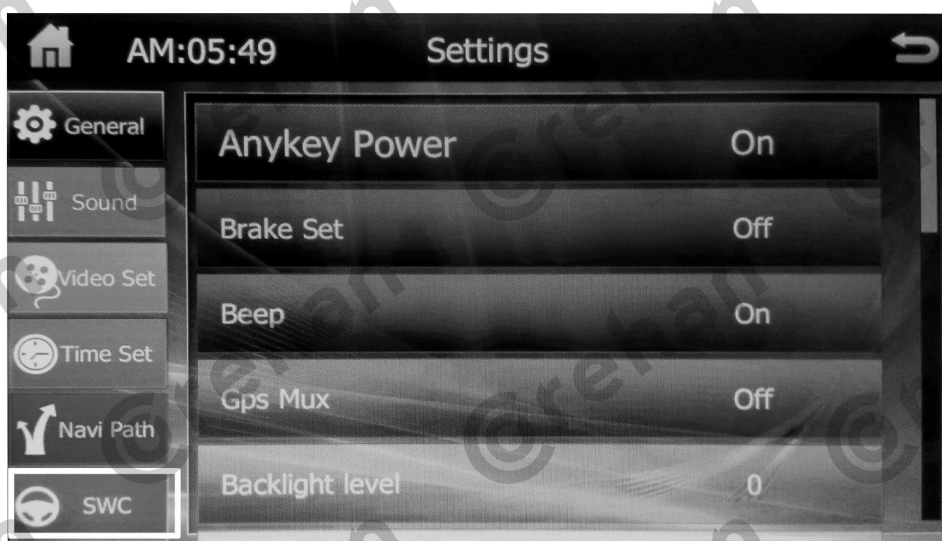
AM:05:49 Settings

General
Sound
Video Set
Time Set
Navi Path
SWC

| | |
|---|---|
| Anykey Power | On |
| Brake Set | Off |
| Beep | On |
| Gps Mux | Off |
| Backlight level | 0 |

©rehan ©rehan ©rehan ©rehan